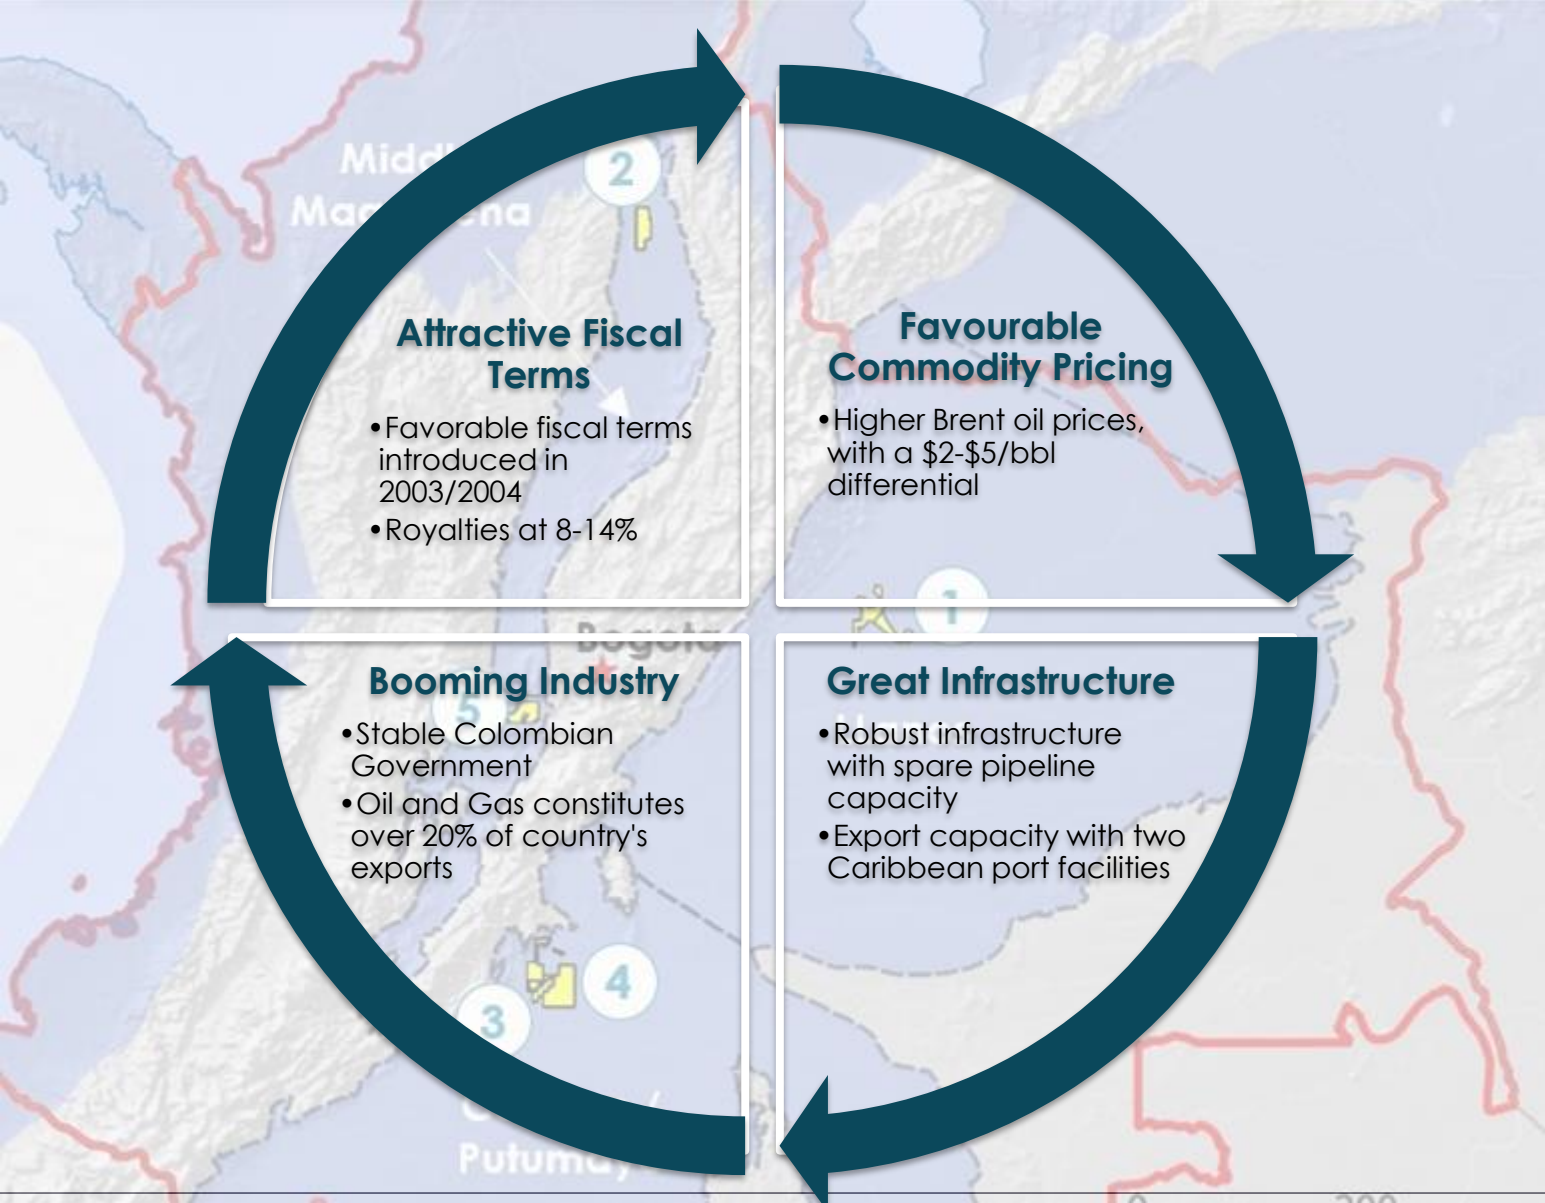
Midd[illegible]
Ma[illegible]na

2

Attractive Fiscal Terms

•Favorable fiscal terms introduced in 2003/2004
•Royalties at 8-14%

Favourable Commodity Pricing

•Higher Brent oil prices, with a \$2-\$5/bbl differential

1

Bogota

5

Booming Industry

•Stable Colombian Government
•Oil and Gas constitutes over 20% of country's exports

Great Infrastructure

•Robust infrastructure with spare pipeline capacity
•Export capacity with two Caribbean port facilities

4

3

Putuma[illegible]